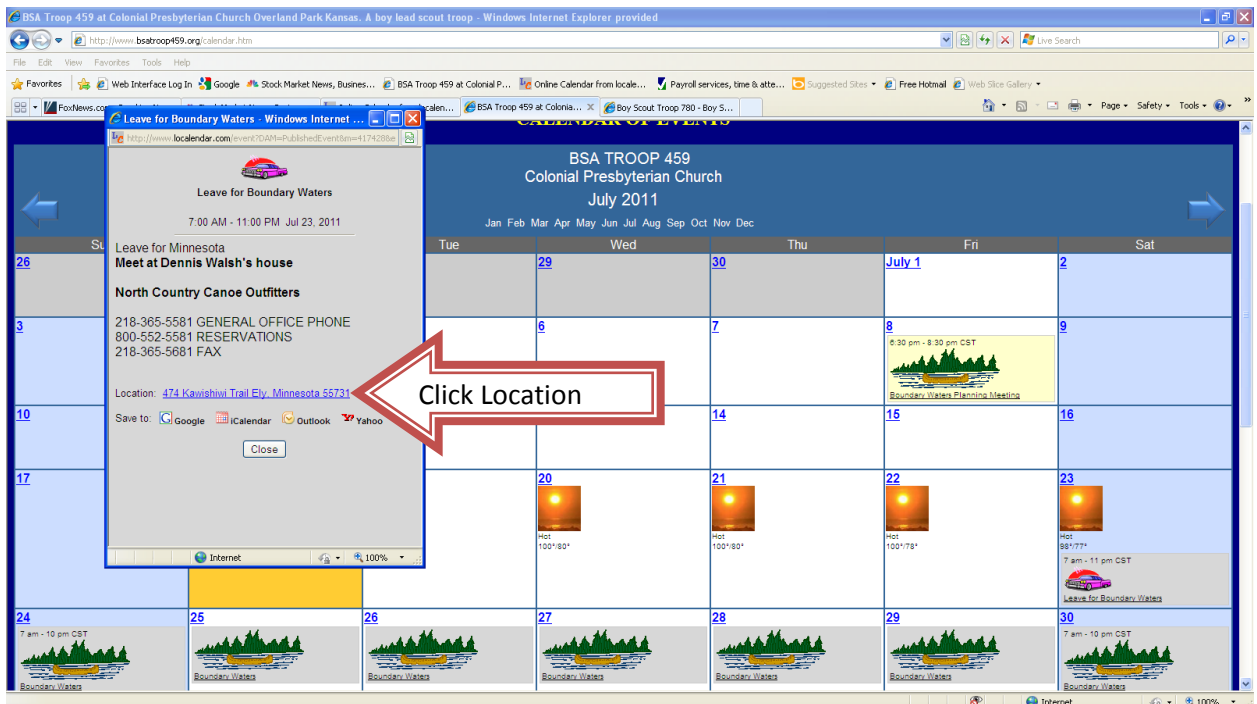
BSA Troop 459 at Colonial Presbyterian Church Overland Park Kansas. A boy lead scout troop - Windows Internet Explorer provided

http://www.bsatroop459.org/calendar.htm

Live Search

File Edit View Favorites Tools Help

Favorites | Web Interface Log In | Google | Stock Market News, Busines... | BSA Troop 459 at Colonial P... | Online Calendar from locale... | Payroll services, time & atte... | Suggested Sites | Free Hotmail | Web Slice Gallery

FoxNews.com | BSA Troop 459 at Colonia... | Boy Scout Troop 780 - Boy S...

Page | Safety | Tools

CALENDAR OF EVENTS

BSA TROOP 459
Colonial Presbyterian Church
July 2011
Jan Feb Mar Apr May Jun Jul Aug Sep Oct Nov Dec

| Su | Mon | Tue | Wed | Thu | Fri | Sat |
|---|---|---|---|---|---|---|
| 26 | | | 29 | 30 | July 1 | 2 |
| 3 | | | 6 | 7 | 8 6:30 pm - 8:30 pm CST Boundary Waters Planning Meeting | 9 |
| 10 | | | | 14 | 15 | 16 |
| 17 | | | 20 Hot 100°/80° | 21 Hot 100°/80° | 22 Hot 100°/78° | 23 Hot 98°/77° 7 am - 11 pm CST Leave for Boundary Waters |
| 24 7 am - 10 pm CST Boundary Waters | 25 Boundary Waters | 26 Boundary Waters | 27 Boundary Waters | 28 Boundary Waters | 29 Boundary Waters | 30 7 am - 10 pm CST Boundary Waters |

Leave for Boundary Waters - Windows Internet ...

http://www.localendar.com/event?DAM=PublishedEvent&m=4174288e

Leave for Boundary Waters

7:00 AM - 11:00 PM Jul 23, 2011

Leave for Minnesota
Meet at Dennis Walsh's house

North Country Canoe Outfitters

218-365-5581 GENERAL OFFICE PHONE
800-552-5581 RESERVATIONS
218-365-5681 FAX

Location: 474 Kawishiwi Trail Ely, Minnesota 55731

Save to: Google iCalendar Outlook Yahoo

Close

Internet 100%

Click Location

Internet 100%